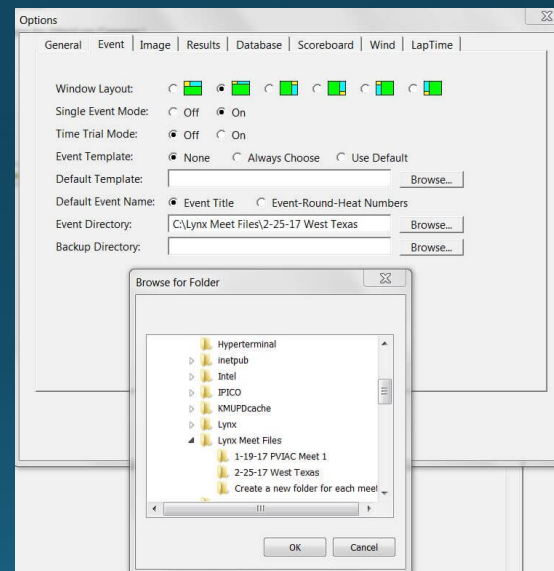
Options

General | Event | Image | Results | Database | Scoreboard | Wind | LapTime

Window Layout:

Single Event Mode: Off On

Time Trial Mode: Off On

Event Template: None Always Choose Use Default

Default Template: Browse...

Default Event Name: Event Title Event-Round-Heat Numbers

Event Directory: C:\Lynx Meet Files\2-25-17 West Texas Browse...

Backup Directory: Browse...

Browse for Folder

Hyperterminal
inetpub
Intel
IPICO
KMUPDcache
Lynx
Lynx Meet Files
1-19-17 PVIAC Meet 1
2-25-17 West Texas
Create a new folder for each meet

OK Cancel